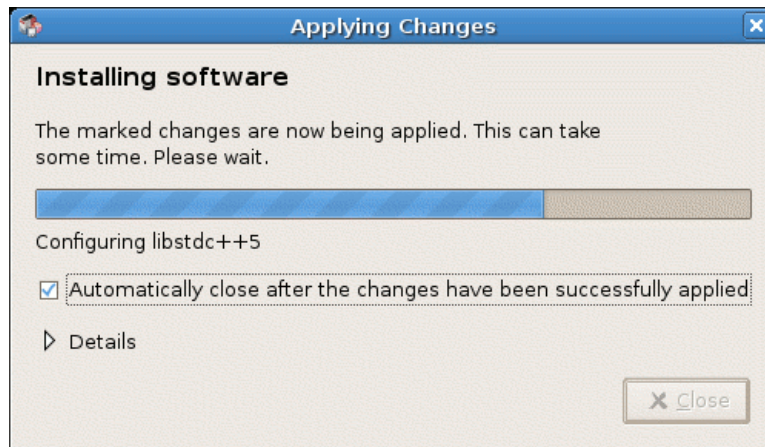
Applying Changes

Installing software

The marked changes are now being applied. This can take some time. Please wait.

Configuring libstdc++5

Automatically close after the changes have been successfully applied

Details

Close